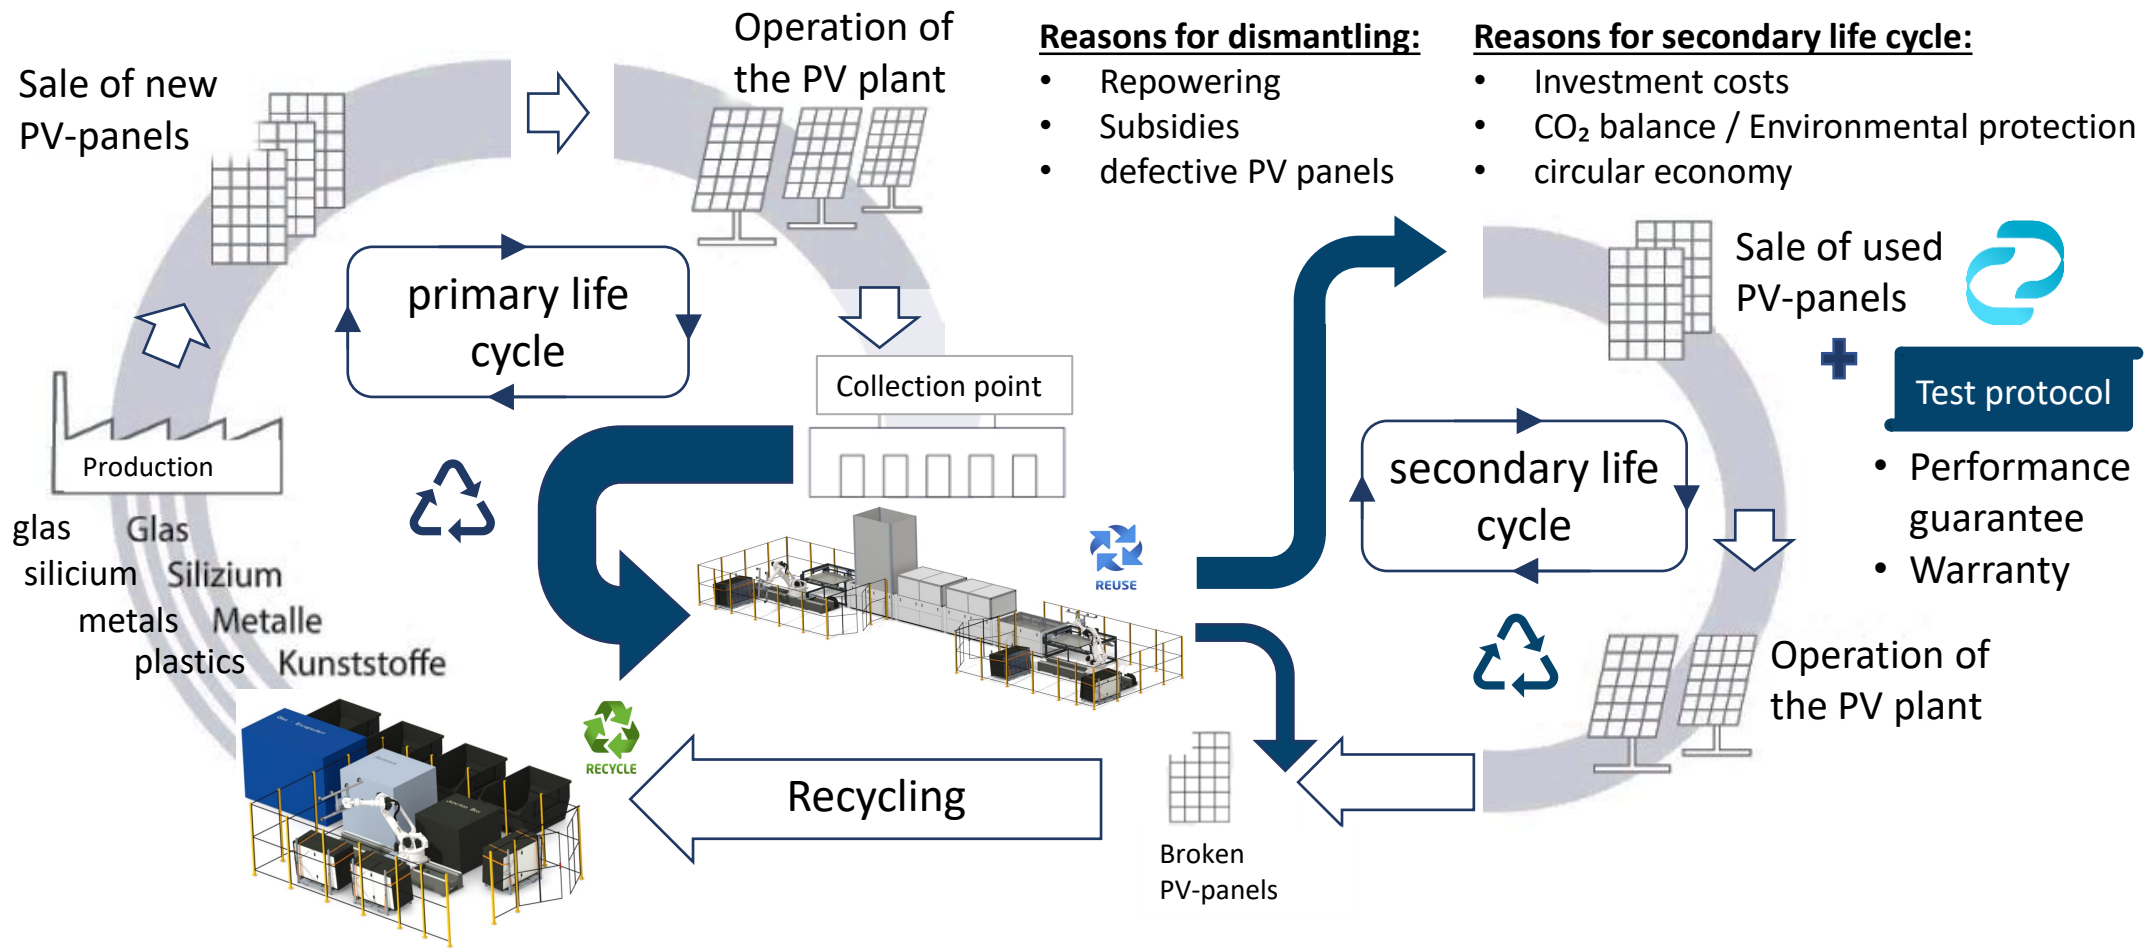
Sale of new PV-panels

Operation of the PV plant

Reasons for dismantling:
- Repowering
- Subsidies
- defective PV panels

Reasons for secondary life cycle:
- Investment costs
- $CO_2$ balance / Environmental protection
- circular economy

primary life cycle

Collection point

Sale of used PV-panels

Test protocol

- Performance guarantee
- Warranty

Production

glas Glas
silicium Silizium
metals Metalle
plastics Kunststoffe

REUSE

secondary life cycle

Operation of the PV plant

RECYCLE

Recycling

Broken PV-panels